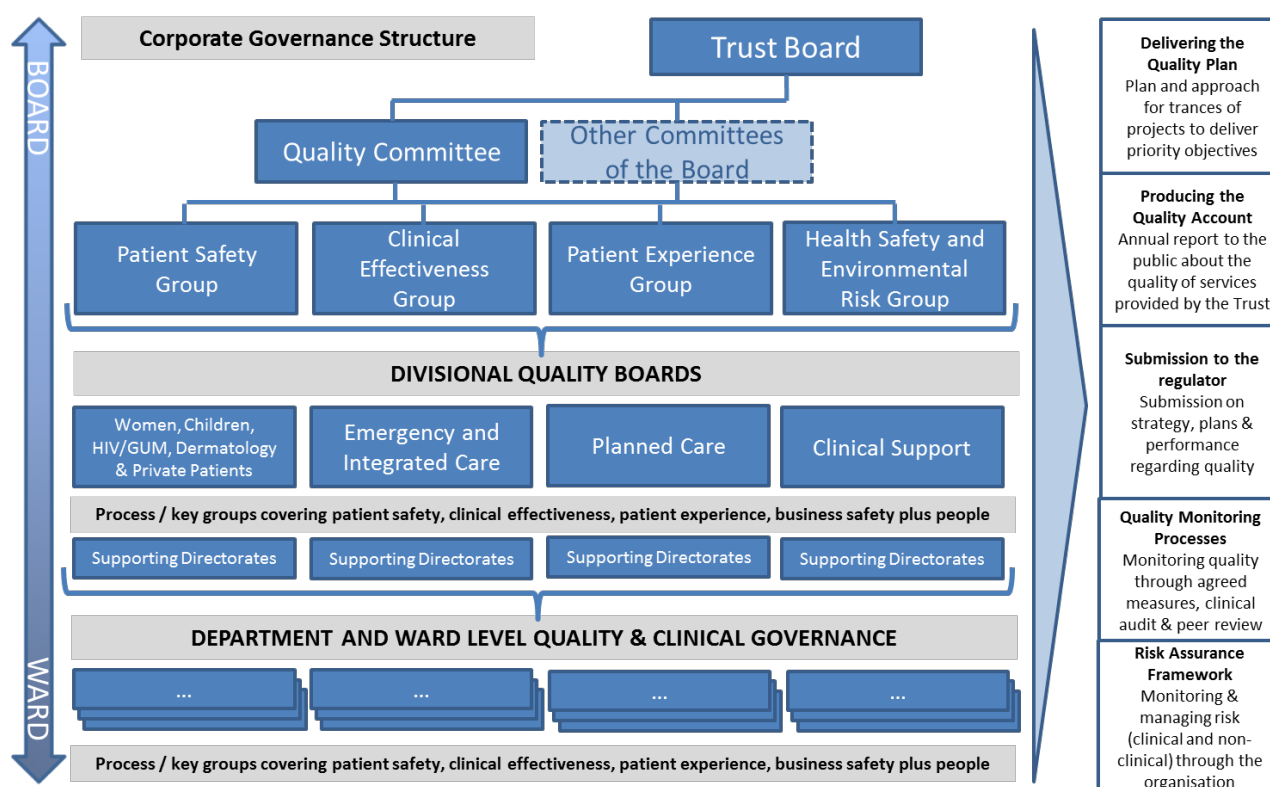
BOARD

Corporate Governance Structure

Trust Board

Quality Committee

Other Committees of the Board

Patient Safety Group

Clinical Effectiveness Group

Patient Experience Group

Health Safety and Environmental Risk Group

DIVISIONAL QUALITY BOARDS

Women, Children, HIV/GUM, Dermatology & Private Patients

Emergency and Integrated Care

Planned Care

Clinical Support

Process / key groups covering patient safety, clinical effectiveness, patient experience, business safety plus people

Supporting Directorates

Supporting Directorates

Supporting Directorates

Supporting Directorates

DEPARTMENT AND WARD LEVEL QUALITY & CLINICAL GOVERNANCE

...

...

...

...

Process / key groups covering patient safety, clinical effectiveness, patient experience, business safety plus people

WARD

**Delivering the Quality Plan**
Plan and approach for trances of projects to deliver priority objectives

**Producing the Quality Account**
Annual report to the public about the quality of services provided by the Trust

**Submission to the regulator**
Submission on strategy, plans & performance regarding quality

**Quality Monitoring Processes**
Monitoring quality through agreed measures, clinical audit & peer review

**Risk Assurance Framework**
Monitoring & managing risk (clinical and non-clinical) through the organisation